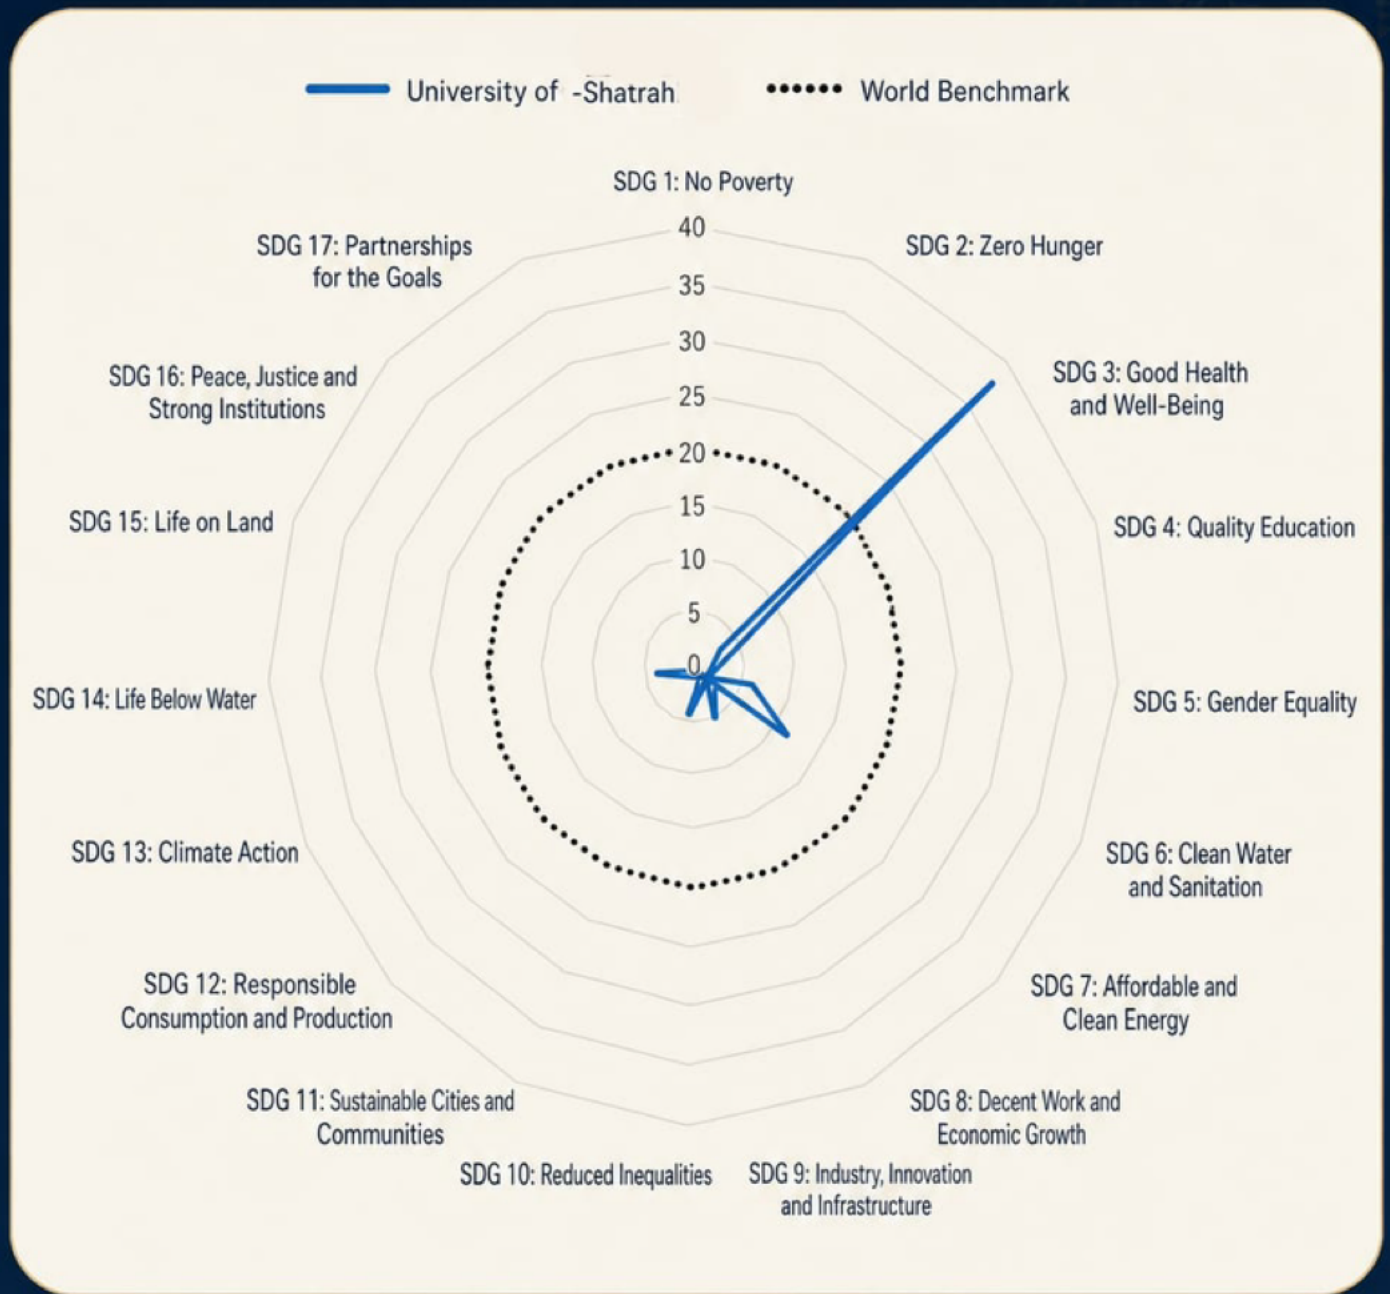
University of -Shatrah
World Benchmark

SDG 1: No Poverty
SDG 2: Zero Hunger
SDG 3: Good Health and Well-Being
SDG 4: Quality Education
SDG 5: Gender Equality
SDG 6: Clean Water and Sanitation
SDG 7: Affordable and Clean Energy
SDG 8: Decent Work and Economic Growth
SDG 9: Industry, Innovation and Infrastructure
SDG 10: Reduced Inequalities
SDG 11: Sustainable Cities and Communities
SDG 12: Responsible Consumption and Production
SDG 13: Climate Action
SDG 14: Life Below Water
SDG 15: Life on Land
SDG 16: Peace, Justice and Strong Institutions
SDG 17: Partnerships for the Goals

40
35
30
25
20
15
10
5
0